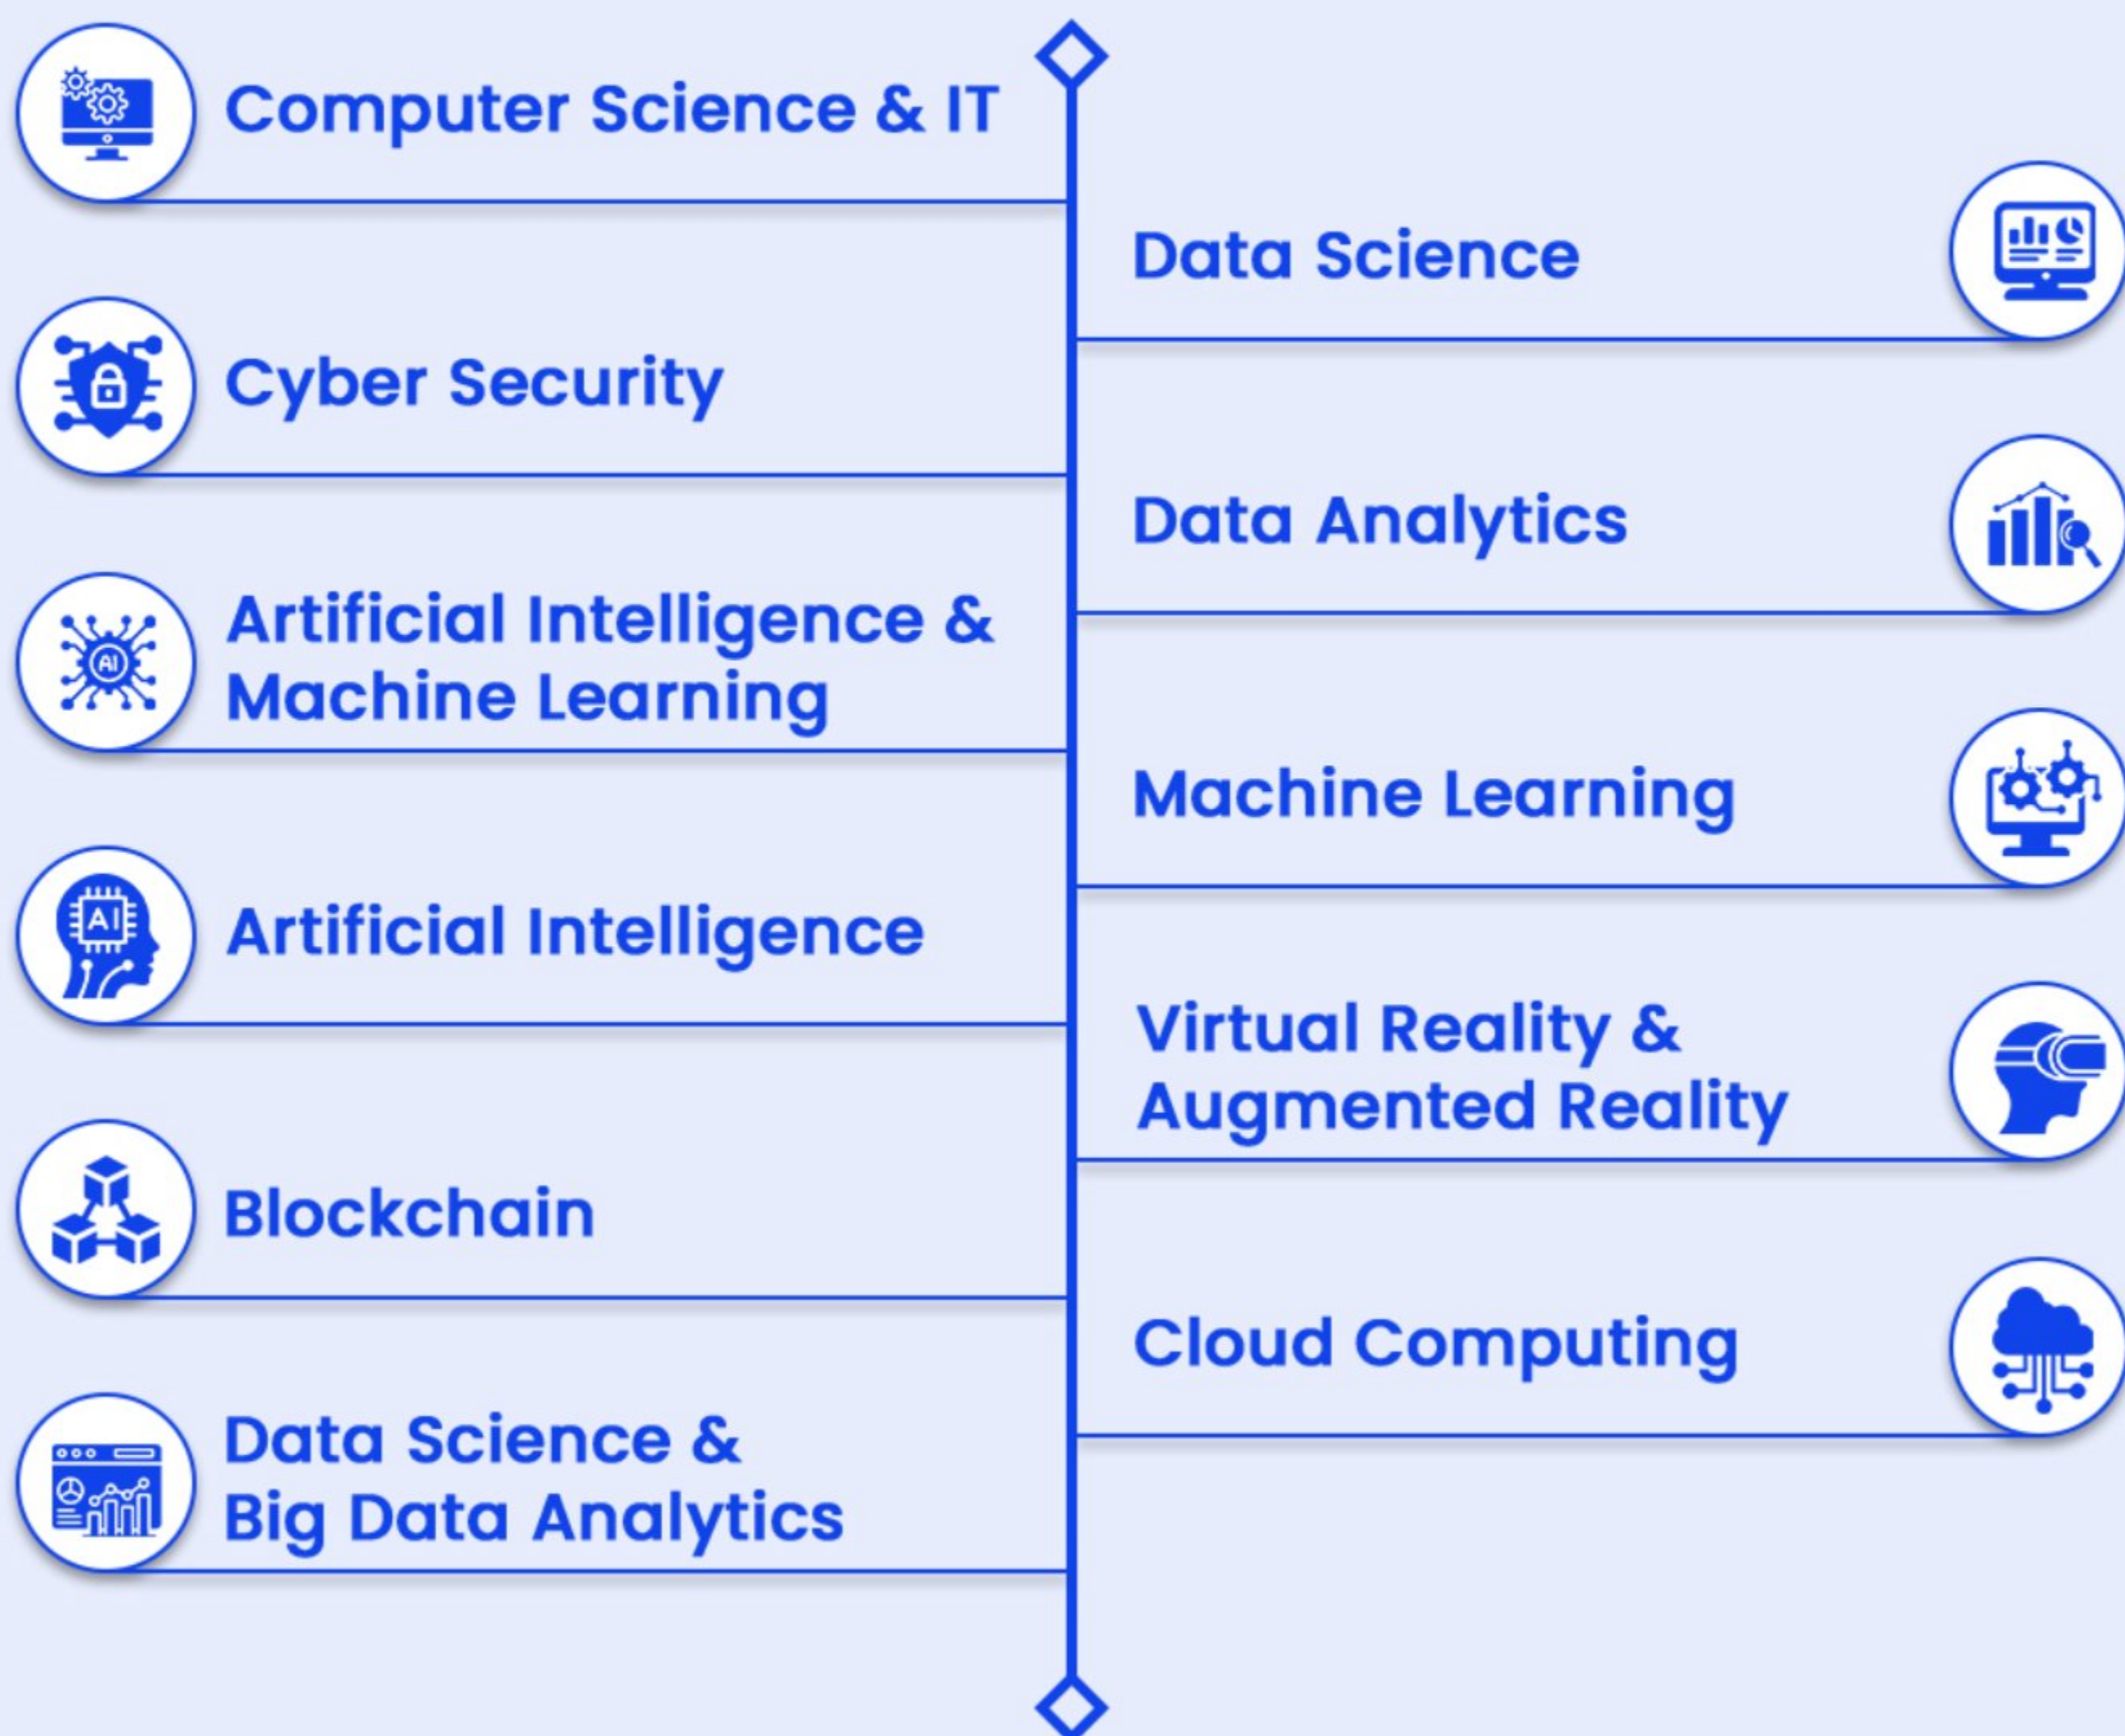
Computer Science & IT

Data Science

Cyber Security

Data Analytics

Artificial Intelligence & Machine Learning

Machine Learning

Artificial Intelligence

Virtual Reality & Augmented Reality

Blockchain

Cloud Computing

Data Science & Big Data Analytics